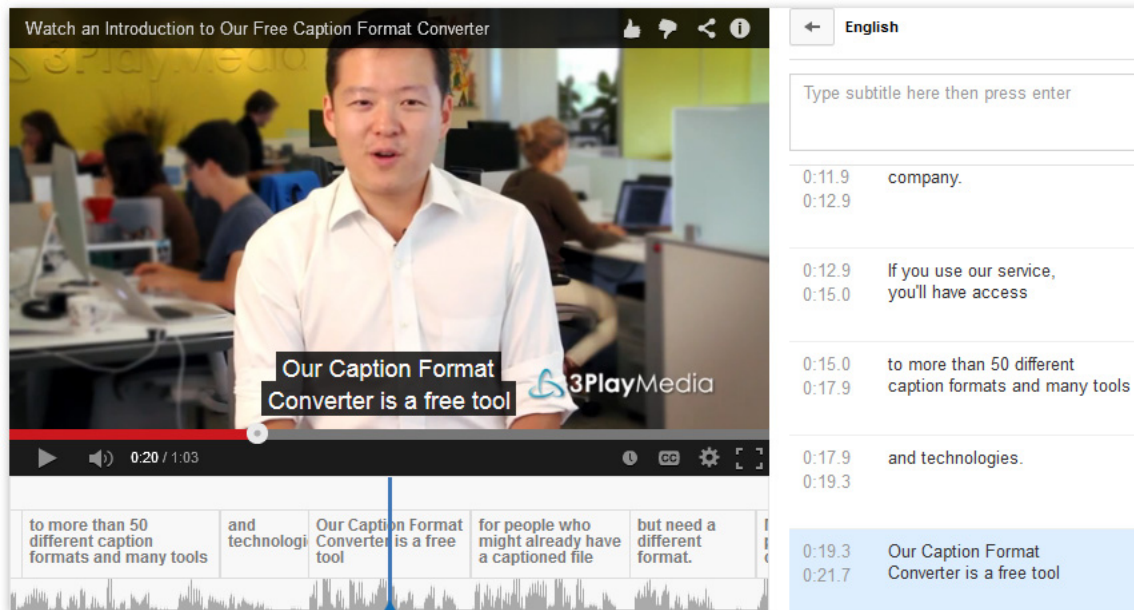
Watch an Introduction to Our Free Caption Format Converter

3PlayMedia

Our Caption Format Converter is a free tool

3PlayMedia

0:20 / 1:03

to more than 50 different caption formats and many tools

and technologi

Our Caption Format Converter is a free tool

for people who might already have a captioned file

but need a different format.

English

Type subtitle here then press enter

0:11.9
0:12.9
company.

0:12.9
0:15.0
If you use our service, you'll have access

0:15.0
0:17.9
to more than 50 different caption formats and many tools

0:17.9
0:19.3
and technologies.

0:19.3
0:21.7
Our Caption Format Converter is a free tool